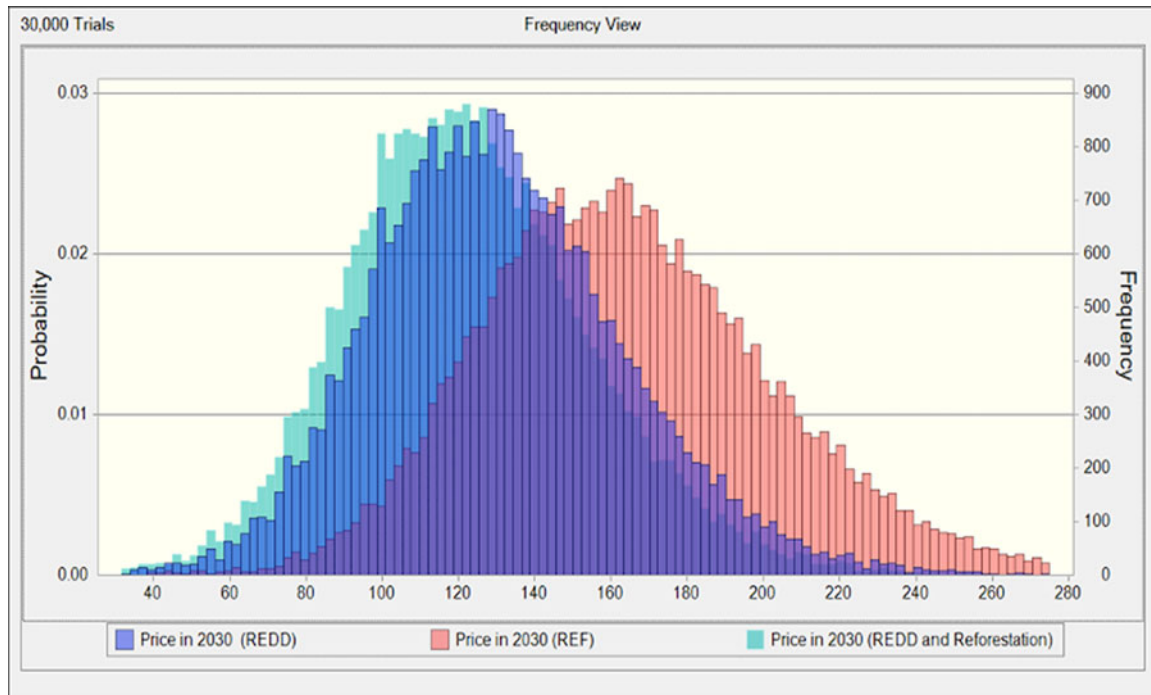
30,000 Trials

Frequency View

Probability

0.03
0.02
0.01
0.00

Frequency

900
800
700
600
500
400
300
200
100
0

40 60 80 100 120 140 160 180 200 220 240 260 280

Price in 2030 (REDD)

Price in 2030 (REF)

Price in 2030 (REDD and Reforestation)